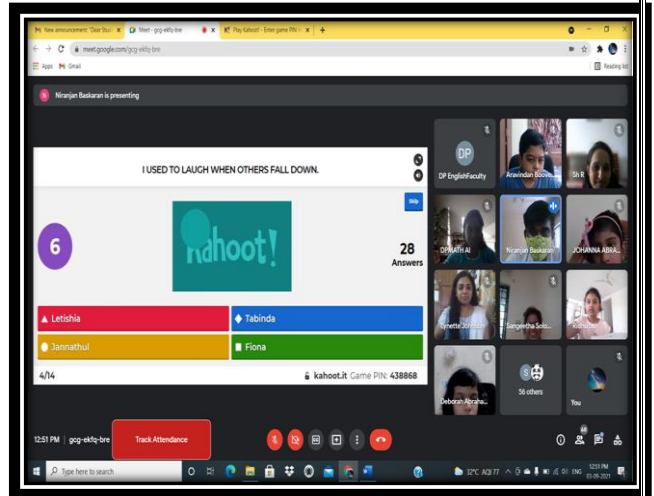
New announcement: "Dear Stud x
Meet - gcg-ekfq-bre x
Play Kahoot! - Enter game PIN x
meet.google.com/gcg-ekfq-bre
Apps Gmail
Reading list

Niranjan Baskaran is presenting

I USED TO LAUGH WHEN OTHERS FALL DOWN.

Skip

6

Kahoot!

28
Answers

Letishia
Tabinda
Jannathul
Fiona

4/14

kahoot.it Game PIN: 438868

DP
DP EnglishFaculty
Aravindan Baove...
Sh R
DPMATH AI
Niranjan Baskaran
JOHANNA ABRA...
Lynette Johnson
Sangeetha Solo...
Radha...
Deborah Abraha...
56 others
You

12:51 PM | gcg-ekfq-bre
Track Attendance

Type here to search
32°C AQI 77 ENG 12:51 PM 03-09-2021